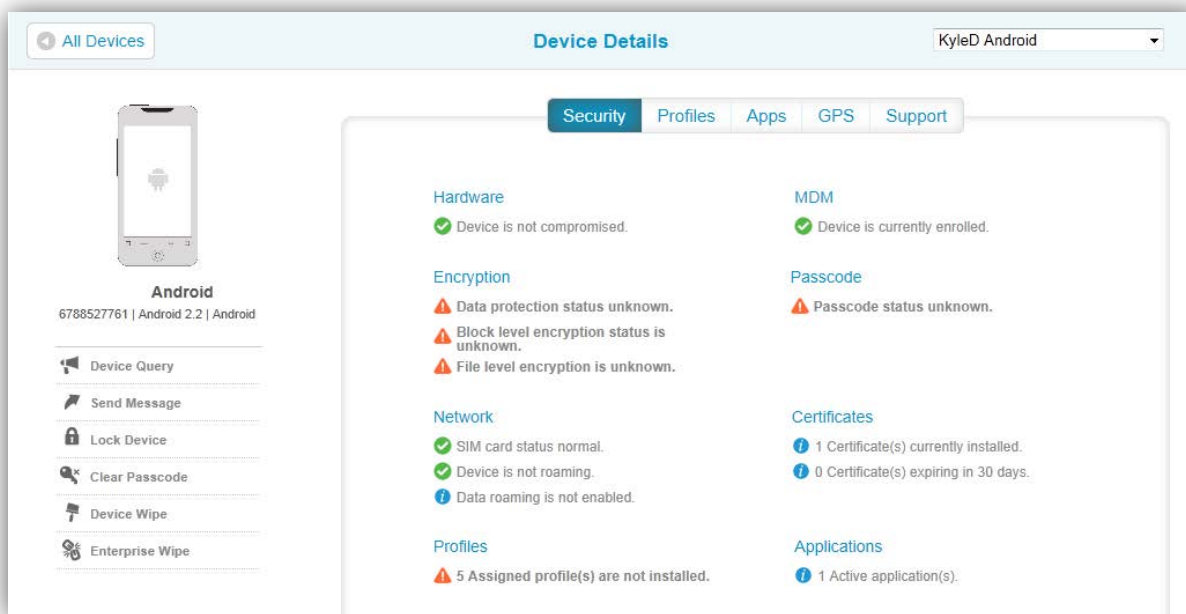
All Devices

Device Details

KyleD Android

Android
6788527761 | Android 2.2 | Android

Device Query
Send Message
Lock Device
Clear Passcode
Device Wipe
Enterprise Wipe

Security | Profiles | Apps | GPS | Support

Hardware
Device is not compromised.

MDM
Device is currently enrolled.

Encryption
Data protection status unknown.
Block level encryption status is unknown.
File level encryption is unknown.

Passcode
Passcode status unknown.

Network
SIM card status normal.
Device is not roaming.
Data roaming is not enabled.

Certificates
1 Certificate(s) currently installed.
0 Certificate(s) expiring in 30 days.

Profiles
5 Assigned profile(s) are not installed.

Applications
1 Active application(s).